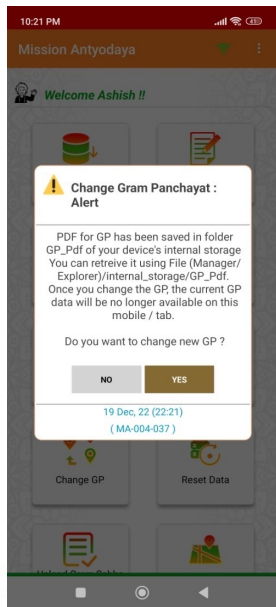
10:21 PM

Mission Antyodaya

Welcome Ashish !!

Change Gram Panchayat : Alert

PDF for GP has been saved in folder GP_Pdf of your device's internal storage You can retreive it using File (Manager/ Explorer)/internal_storage/GP_Pdf. Once you change the GP, the current GP data will be no longer available on this mobile / tab.

Do you want to change new GP ?

NO

YES

19 Dec, 22 (22:21)

( MA-004-037 )

Change GP

Reset Data

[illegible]